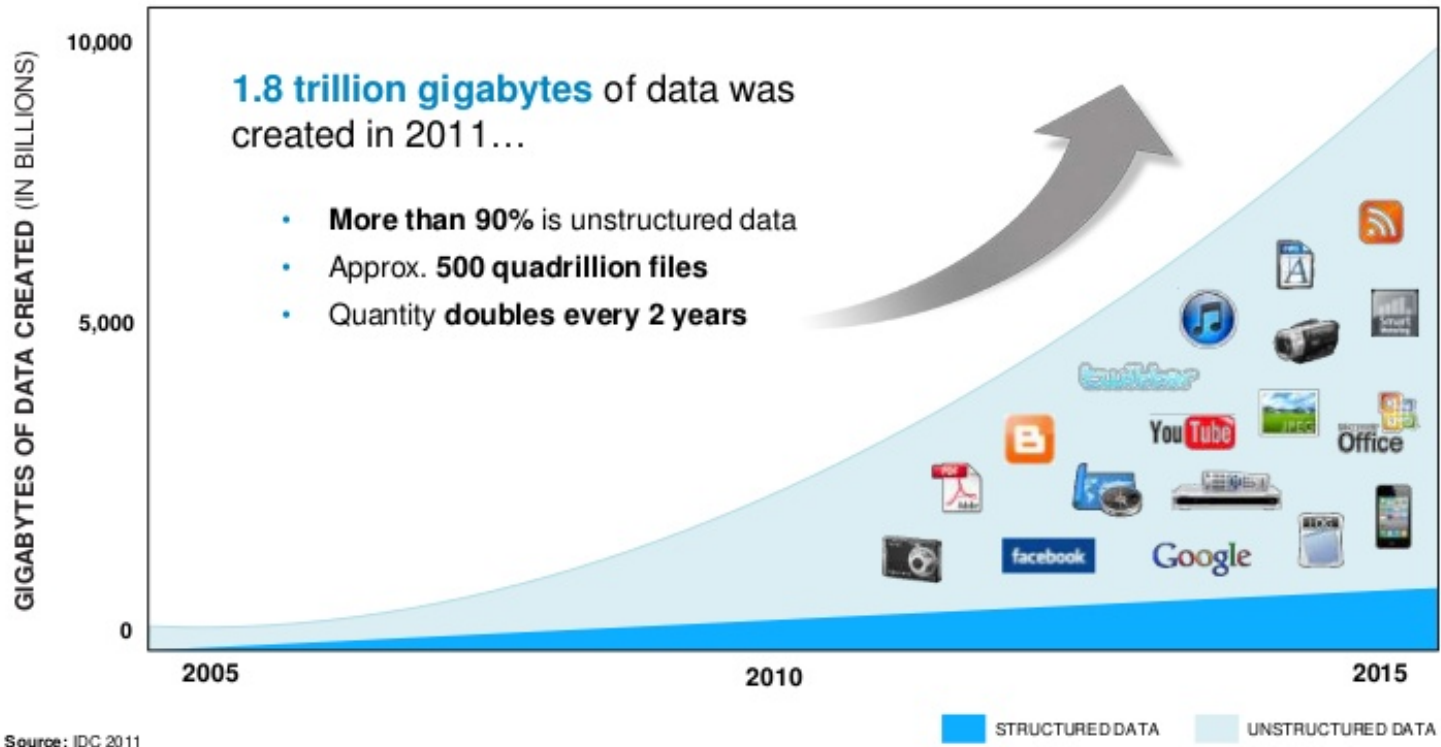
GIGABYTES OF DATA CREATED (IN BILLIONS)

10,000

5,000

0

1.8 trillion gigabytes of data was created in 2011…

- More than 90% is unstructured data
- Approx. 500 quadrillion files
- Quantity doubles every 2 years

twitter

YouTube

Office

facebook

Google

2005

2010

2015

STRUCTURED DATA

UNSTRUCTURED DATA

Source: IDC 2011